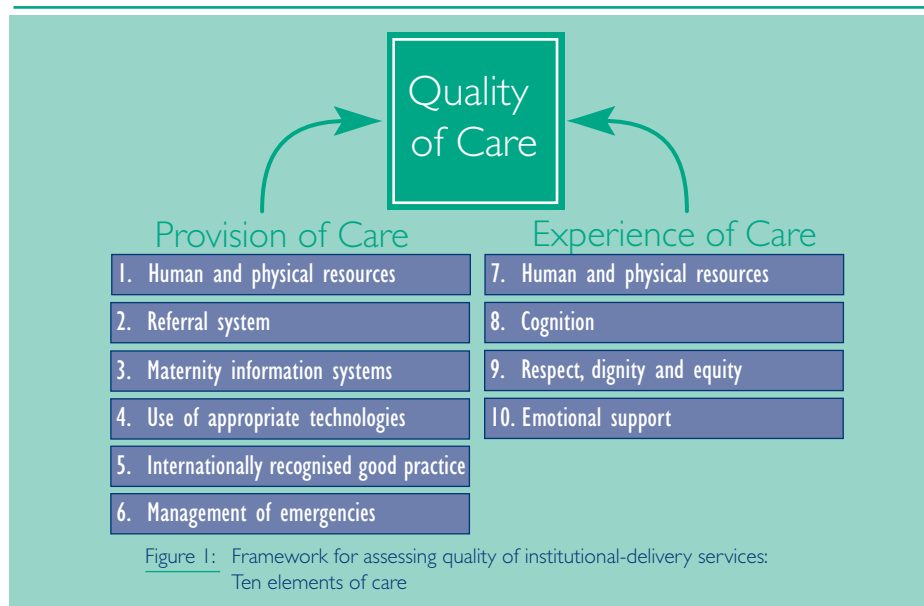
Quality of Care

Provision of Care

1. Human and physical resources

2. Referral system

3. Maternity information systems

4. Use of appropriate technologies

5. Internationally recognised good practice

6. Management of emergencies

Experience of Care

7. Human and physical resources

8. Cognition

9. Respect, dignity and equity

10. Emotional support

Figure 1: Framework for assessing quality of institutional-delivery services: Ten elements of care